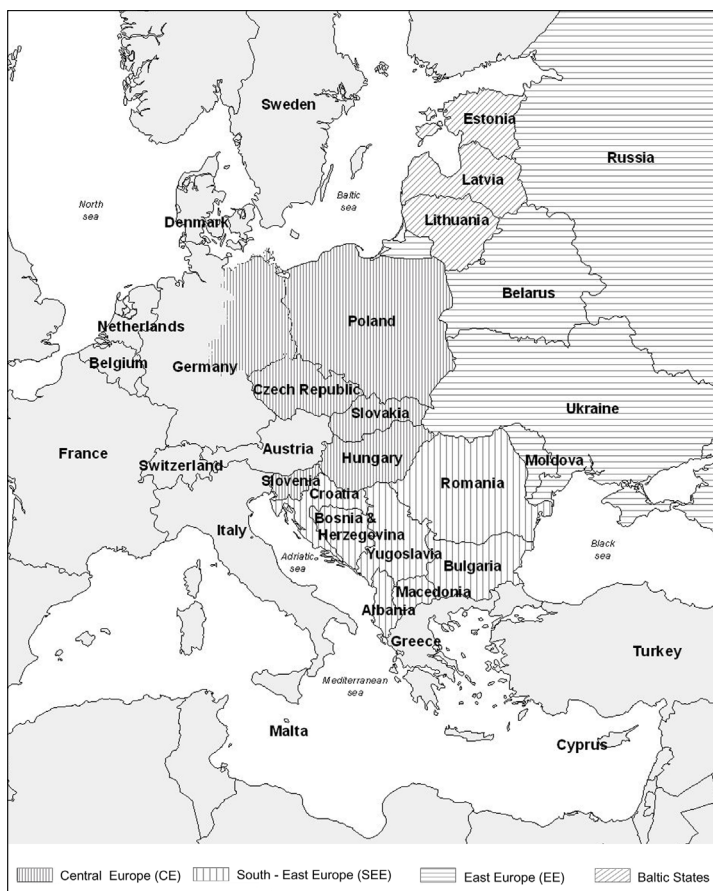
Sweden

Estonia

Russia

Latvia

North sea

Baltic sea

Lithuania

Denmark

Belarus

Netherlands

Poland

Belgium

Germany

Czech Republic

Ukraine

Slovakia

France

Austria

Switzerland

Hungary

Moldova

Slovenia

Romania

Croatia

Italy

Bosnia & Herzegovina

Adriatic sea

Yugoslavia

Black sea

Bulgaria

Macedonia

Albania

Greece

Turkey

Mediterranean sea

Malta

Cyprus

Central Europe (CE) South - East Europe (SEE) East Europe (EE) Baltic States